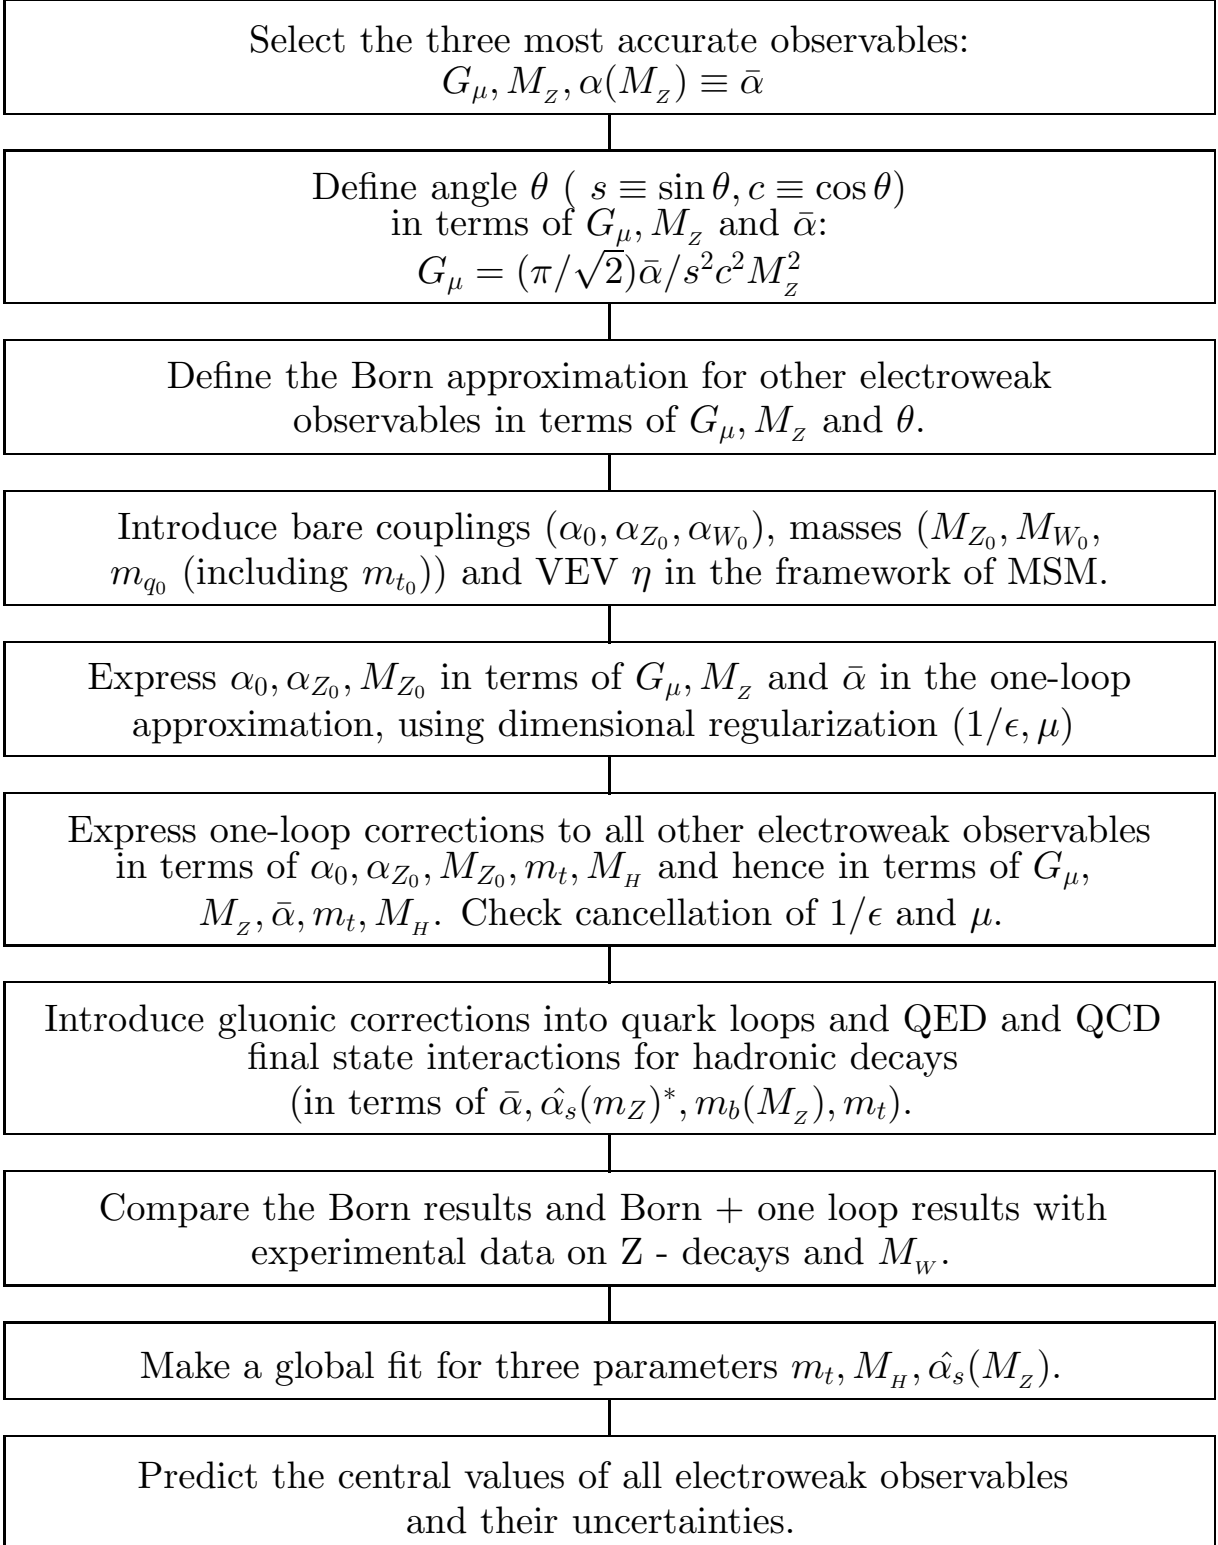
Select the three most accurate observables:
$G_\mu, M_Z, \alpha(M_Z) \equiv \bar{\alpha}$

Define angle $\theta$ ( $s \equiv \sin\theta, c \equiv \cos\theta$)
in terms of $G_\mu, M_Z$ and $\bar{\alpha}$:
$G_\mu = (\pi/\sqrt{2})\bar{\alpha}/s^2c^2M_Z^2$

Define the Born approximation for other electroweak observables in terms of $G_\mu, M_Z$ and $\theta$.

Introduce bare couplings $(\alpha_0, \alpha_{Z_0}, \alpha_{W_0})$, masses $(M_{Z_0}, M_{W_0}$, $m_{q_0}$ (including $m_{t_0}$)) and VEV $\eta$ in the framework of MSM.

Express $\alpha_0, \alpha_{Z_0}, M_{Z_0}$ in terms of $G_\mu, M_Z$ and $\bar{\alpha}$ in the one-loop approximation, using dimensional regularization $(1/\epsilon, \mu)$

Express one-loop corrections to all other electroweak observables in terms of $\alpha_0, \alpha_{Z_0}, M_{Z_0}, m_t, M_H$ and hence in terms of $G_\mu$, $M_Z, \bar{\alpha}, m_t, M_H$. Check cancellation of $1/\epsilon$ and $\mu$.

Introduce gluonic corrections into quark loops and QED and QCD final state interactions for hadronic decays
(in terms of $\bar{\alpha}, \hat{\alpha_s}(m_Z)^*, m_b(M_Z), m_t$).

Compare the Born results and Born + one loop results with experimental data on Z - decays and $M_W$.

Make a global fit for three parameters $m_t, M_H, \hat{\alpha_s}(M_Z)$.

Predict the central values of all electroweak observables and their uncertainties.